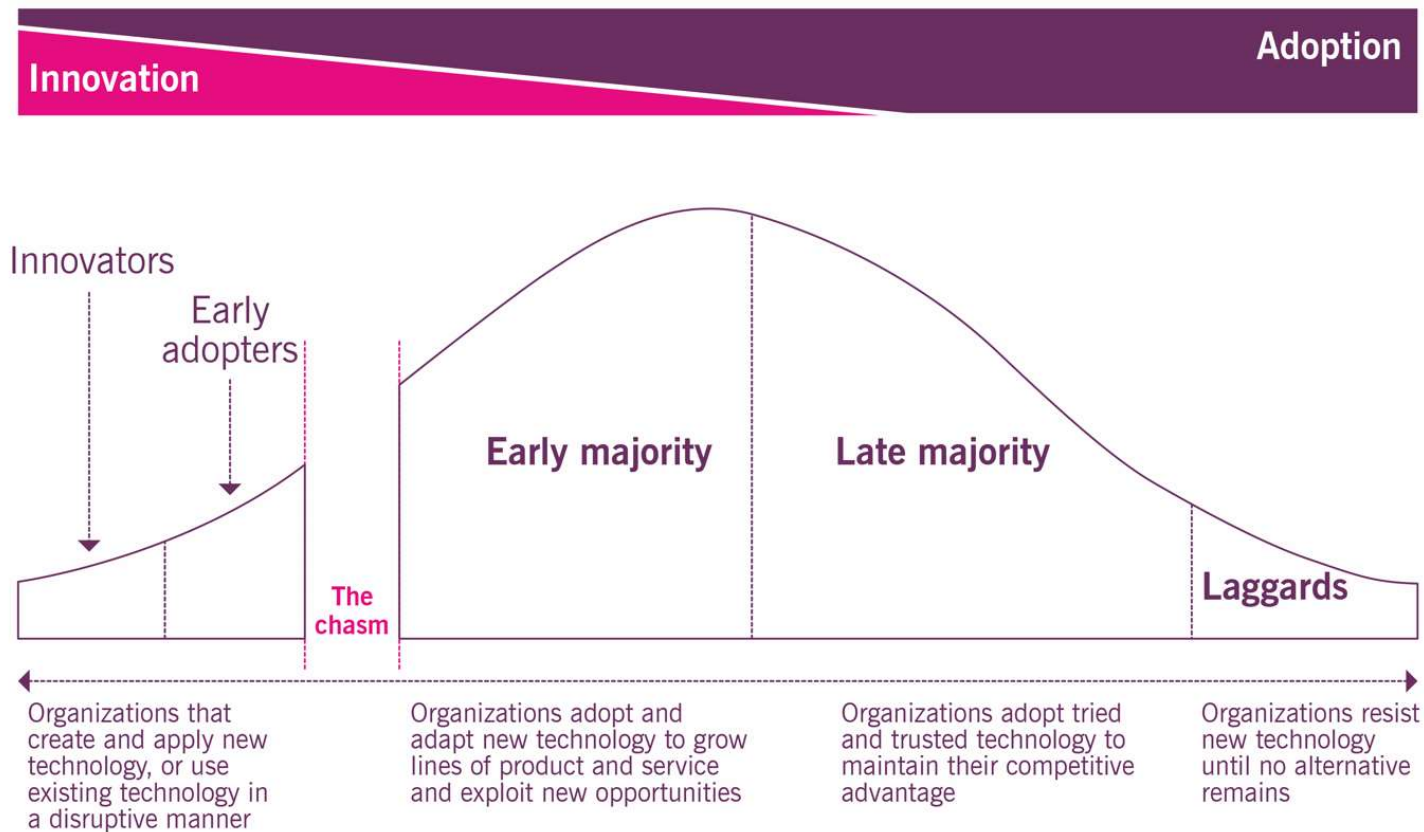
Innovation

Adoption

Innovators

Early adopters

The chasm

Early majority

Late majority

Laggards

Organizations that create and apply new technology, or use existing technology in a disruptive manner

Organizations adopt and adapt new technology to grow lines of product and service and exploit new opportunities

Organizations adopt tried and trusted technology to maintain their competitive advantage

Organizations resist new technology until no alternative remains